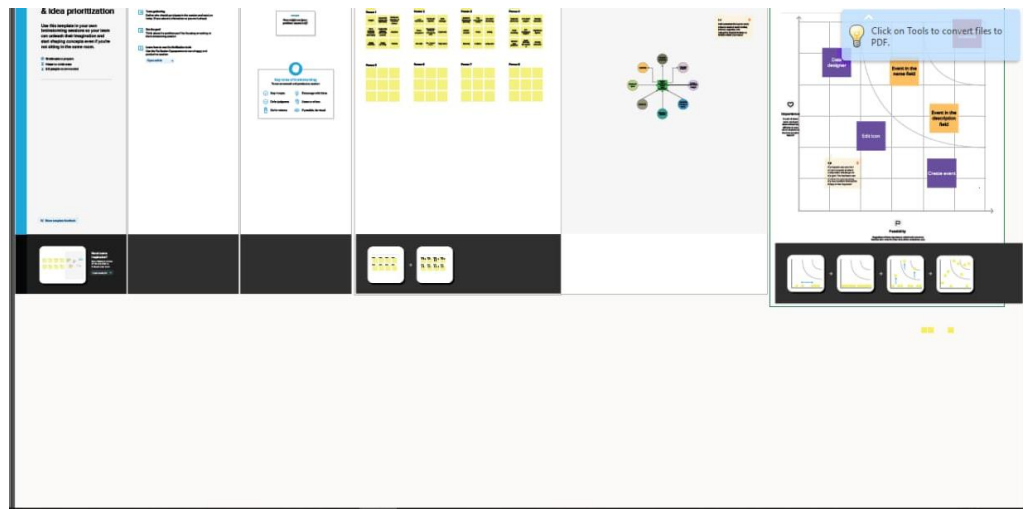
& idea prioritization

Use this template in your own brainstorming sessions so your team can unleash their imagination and start shaping concepts even if you're not sitting in the same room.

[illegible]

Key rules of brainstorming

Click on Tools to convert files to PDF.

Case designer

Event in the name field

Event in the description field

Edit icon

Create event

Importance

Feasibility